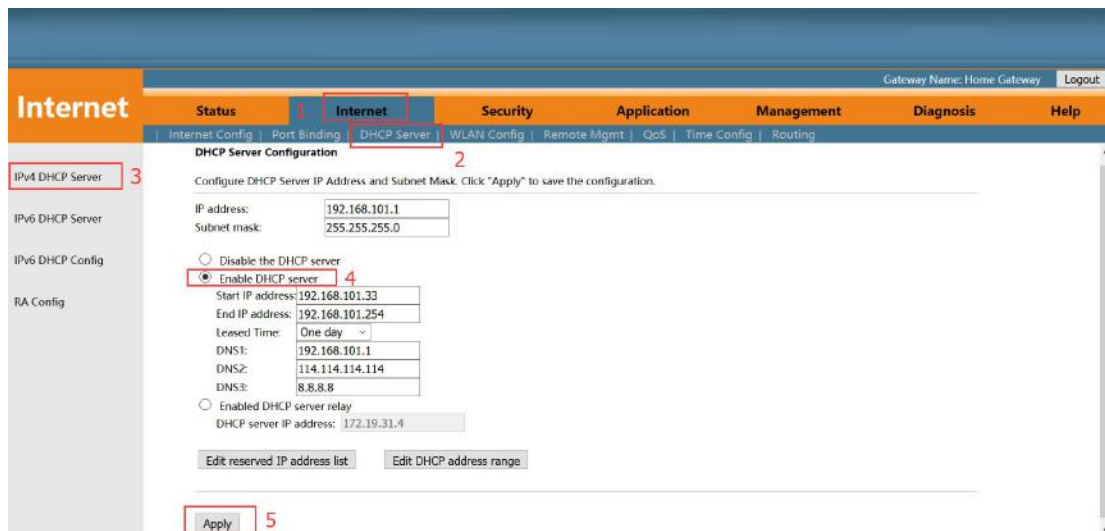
Gateway Name: Home Gateway Logout

Internet

Status 1 Internet Security Application Management Diagnosis Help

| Internet Config | Port Binding | DHCP Server | WLAN Config | Remote Mgmt | QoS | Time Config | Routing

DHCP Server Configuration 2

IPv4 DHCP Server 3

IPv6 DHCP Server

IPv6 DHCP Config

RA Config

Configure DHCP Server IP Address and Subnet Mask. Click "Apply" to save the configuration.

IP address: 192.168.101.1
Subnet mask: 255.255.255.0

Disable the DHCP server
Enable DHCP server 4
Start IP address: 192.168.101.33
End IP address: 192.168.101.254
Leased Time: One day
DNS1: 192.168.101.1
DNS2: 114.114.114.114
DNS3: 8.8.8.8
Enabled DHCP server relay
DHCP server IP address: 172.19.31.4

Edit reserved IP address list Edit DHCP address range

Apply 5